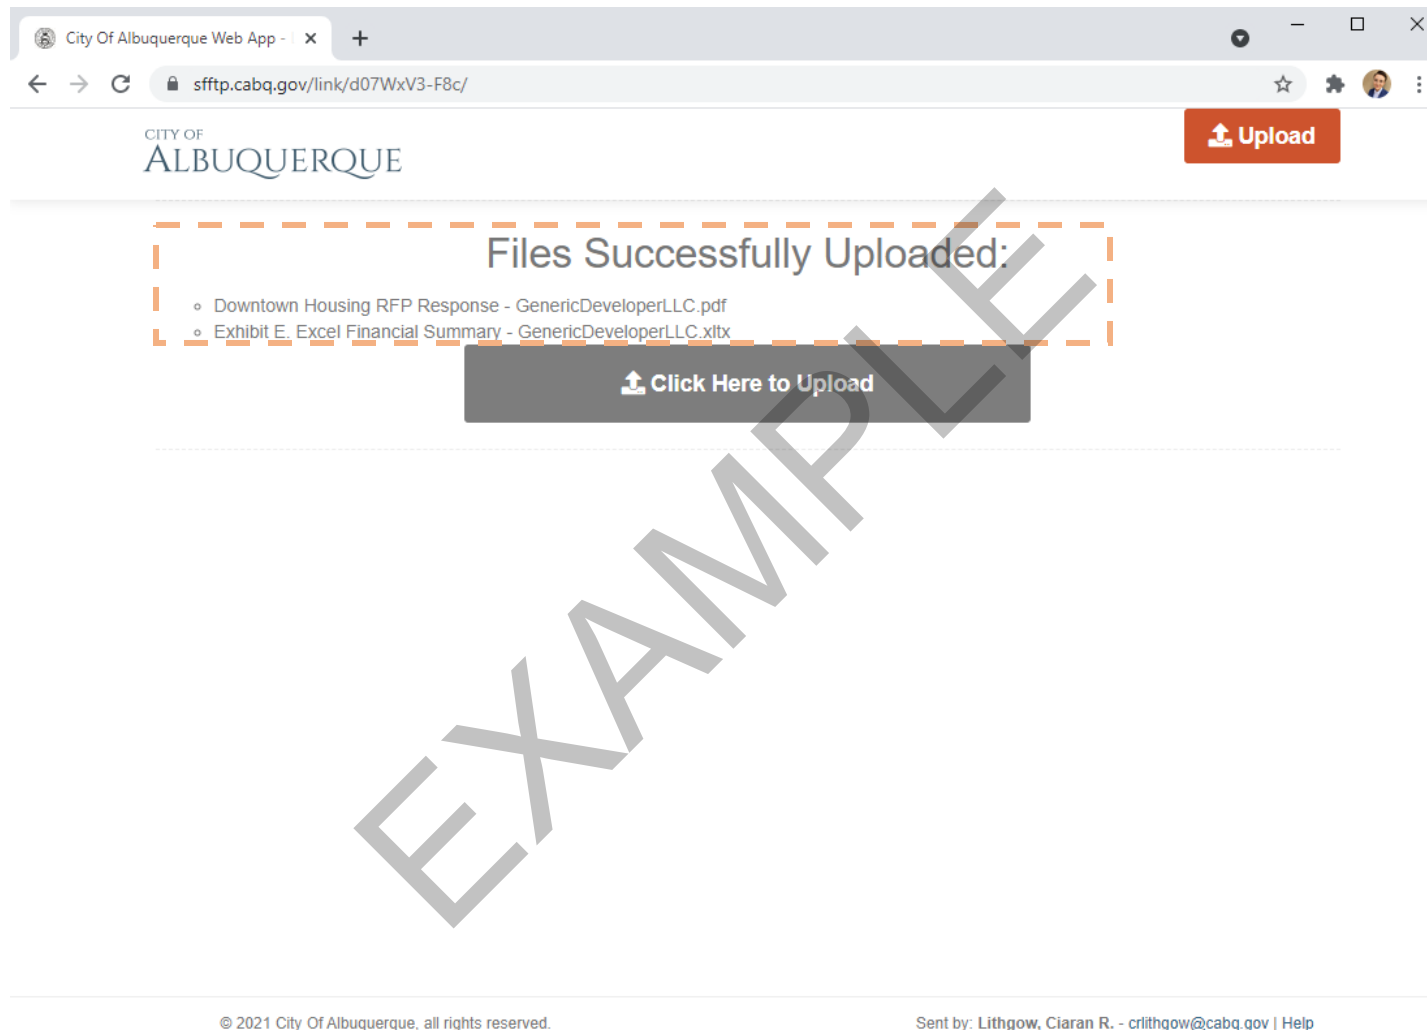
City Of Albuquerque Web App -

sfftp.cabq.gov/link/d07WxV3-F8c/

CITY OF
ALBUQUERQUE

Upload

Files Successfully Uploaded:

- Downtown Housing RFP Response - GenericDeveloperLLC.pdf
- Exhibit E. Excel Financial Summary - GenericDeveloperLLC.xltx

Click Here to Upload

EXAMPLE

© 2021 City Of Albuquerque, all rights reserved.

Sent by: Lithgow, Ciaran R. - crlithgow@cabq.gov | Help